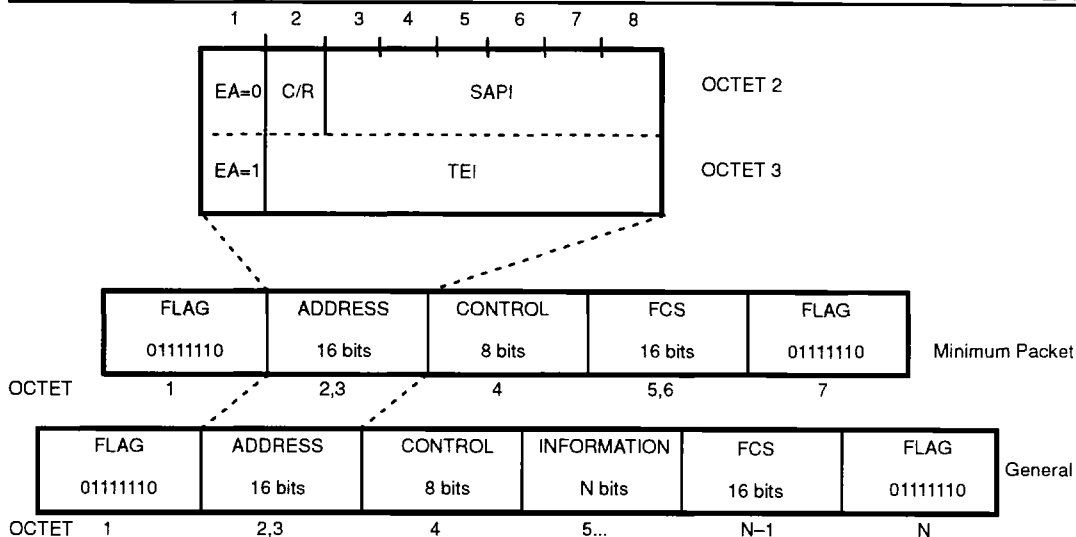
1 2 3 4 5 6 7 8

EA=0 C/R SAPI OCTET 2

EA=1 TEI OCTET 3

| FLAG 01111110 | ADDRESS 16 bits | CONTROL 8 bits | FCS 16 bits | FLAG 01111110 |
|---|---|---|---|---|

Minimum Packet

OCTET 1 2,3 4 5,6 7

| FLAG 01111110 | ADDRESS 16 bits | CONTROL 8 bits | INFORMATION N bits | FCS 16 bits | FLAG 01111110 |
|---|---|---|---|---|---|

General

OCTET 1 2,3 4 5... N–1 N